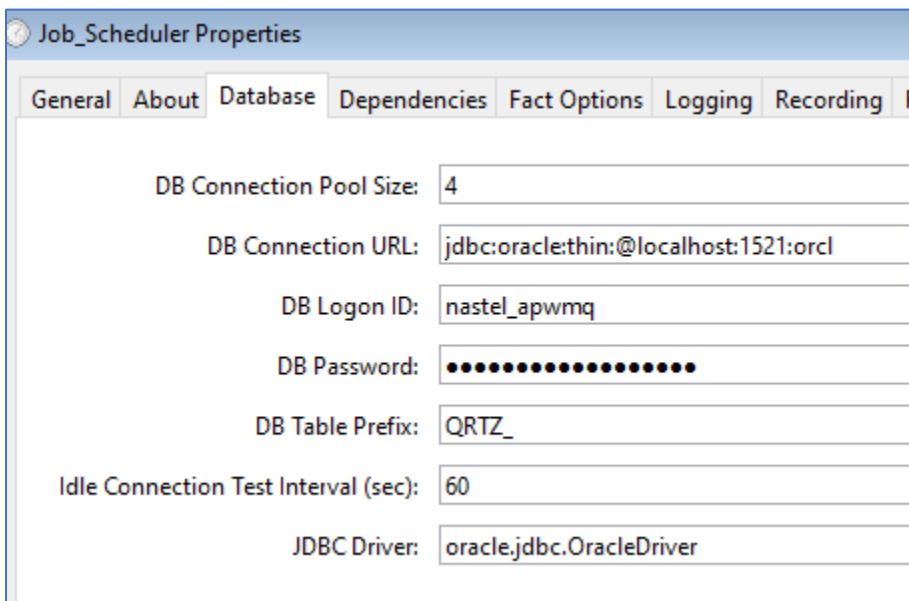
Job_Scheduler Properties

General | About | Database | Dependencies | Fact Options | Logging | Recording

DB Connection Pool Size: 4

DB Connection URL: jdbc:oracle:thin:@localhost:1521:orcl

DB Logon ID: nastel_apwmq

DB Password: ••••••••••••••••••

DB Table Prefix: QRTZ_

Idle Connection Test Interval (sec): 60

JDBC Driver: oracle.jdbc.OracleDriver